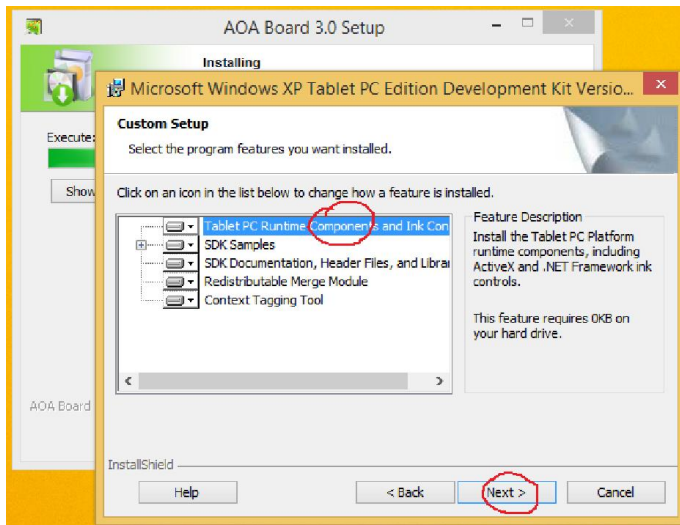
AOA Board 3.0 Setup

Installing

Execute:

Show

AOA Board

Microsoft Windows XP Tablet PC Edition Development Kit Versio...

Custom Setup

Select the program features you want installed.

Click on an icon in the list below to change how a feature is installed.

Tablet PC Runtime Components and Ink Con

SDK Samples

SDK Documentation, Header Files, and Librai

Redistributable Merge Module

Context Tagging Tool

Feature Description

Install the Tablet PC Platform runtime components, including ActiveX and .NET Framework ink controls.

This feature requires 0KB on your hard drive.

InstallShield

Help

< Back

Next >

Cancel